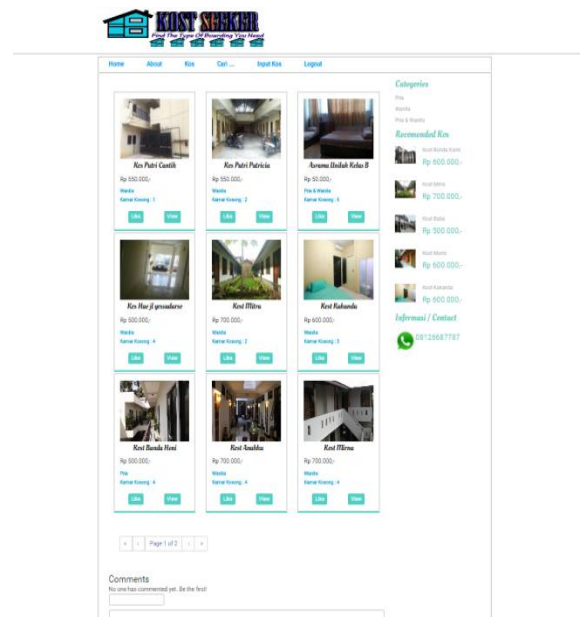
KOST SEEKER
Find The Type Of Boarding You Need

Home About Kos Cari ... Input Kos Logout

Kos Putri Cantik
Rp 550.000,-
Wanita
Kamar Kosong : 1
Like View

Kos Putri Patricia
Rp 550.000,-
Wanita
Kamar Kosong : 2
Like View

Asrama Unilak Kelas B
Rp 50.000,-
Pria & Wanita
Kamar Kosong : 6
Like View

Kos Hur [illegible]
Rp 600.000,-
Wanita
Kamar Kosong : 4
Like View

Kost Mitra
Rp 700.000,-
Wanita
Kamar Kosong : 2
Like View

Kost Kakanda
Rp 600.000,-
Wanita
Kamar Kosong : 3
Like View

Kost Banda Hani
Rp 500.000,-
Pria
Kamar Kosong : 4
Like View

Kost Anabhu
Rp 700.000,-
Wanita
Kamar Kosong : 4
Like View

Kost Mirna
Rp 700.000,-
Wanita
Kamar Kosong : 4
Like View

« ‹ Page 1 of 2 › »

Categories
Pria
Wanita
Pria & Wanita

Recomended Kos
Kost Banda Hani
Rp 600.000,-
Kost Mitra
Rp 700.000,-
Kost Babe
Rp 500.000,-
Kost Mami
Rp 600.000,-
Kost Kakanda
Rp 600.000,-

Informasi / Contact
08126687787

Comments
No one has commented yet. Be the first!